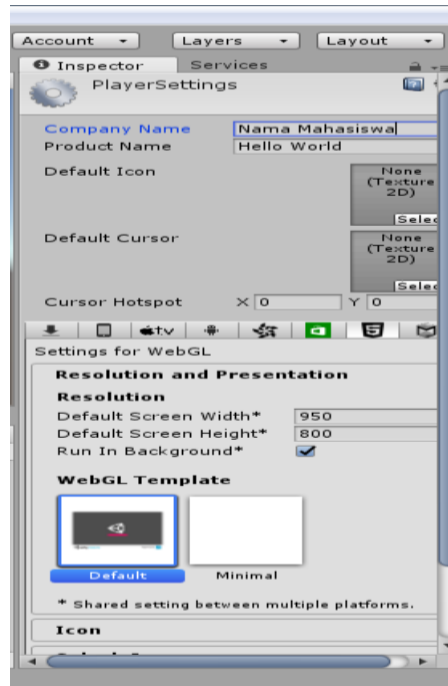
Account ▾ Layers ▾ Layout ▾

Inspector Services

PlayerSettings

Company Name Nama Mahasiswa
Product Name Hello World
Default Icon
None (Texture 2D)
Selec
Default Cursor
None (Texture 2D)
Selec
Cursor Hotspot X 0 Y 0

tv

Settings for WebGL

Resolution and Presentation

Resolution
Default Screen Width* 950
Default Screen Height* 800
Run In Background*

WebGL Template

Default Minimal

* Shared setting between multiple platforms.

Icon